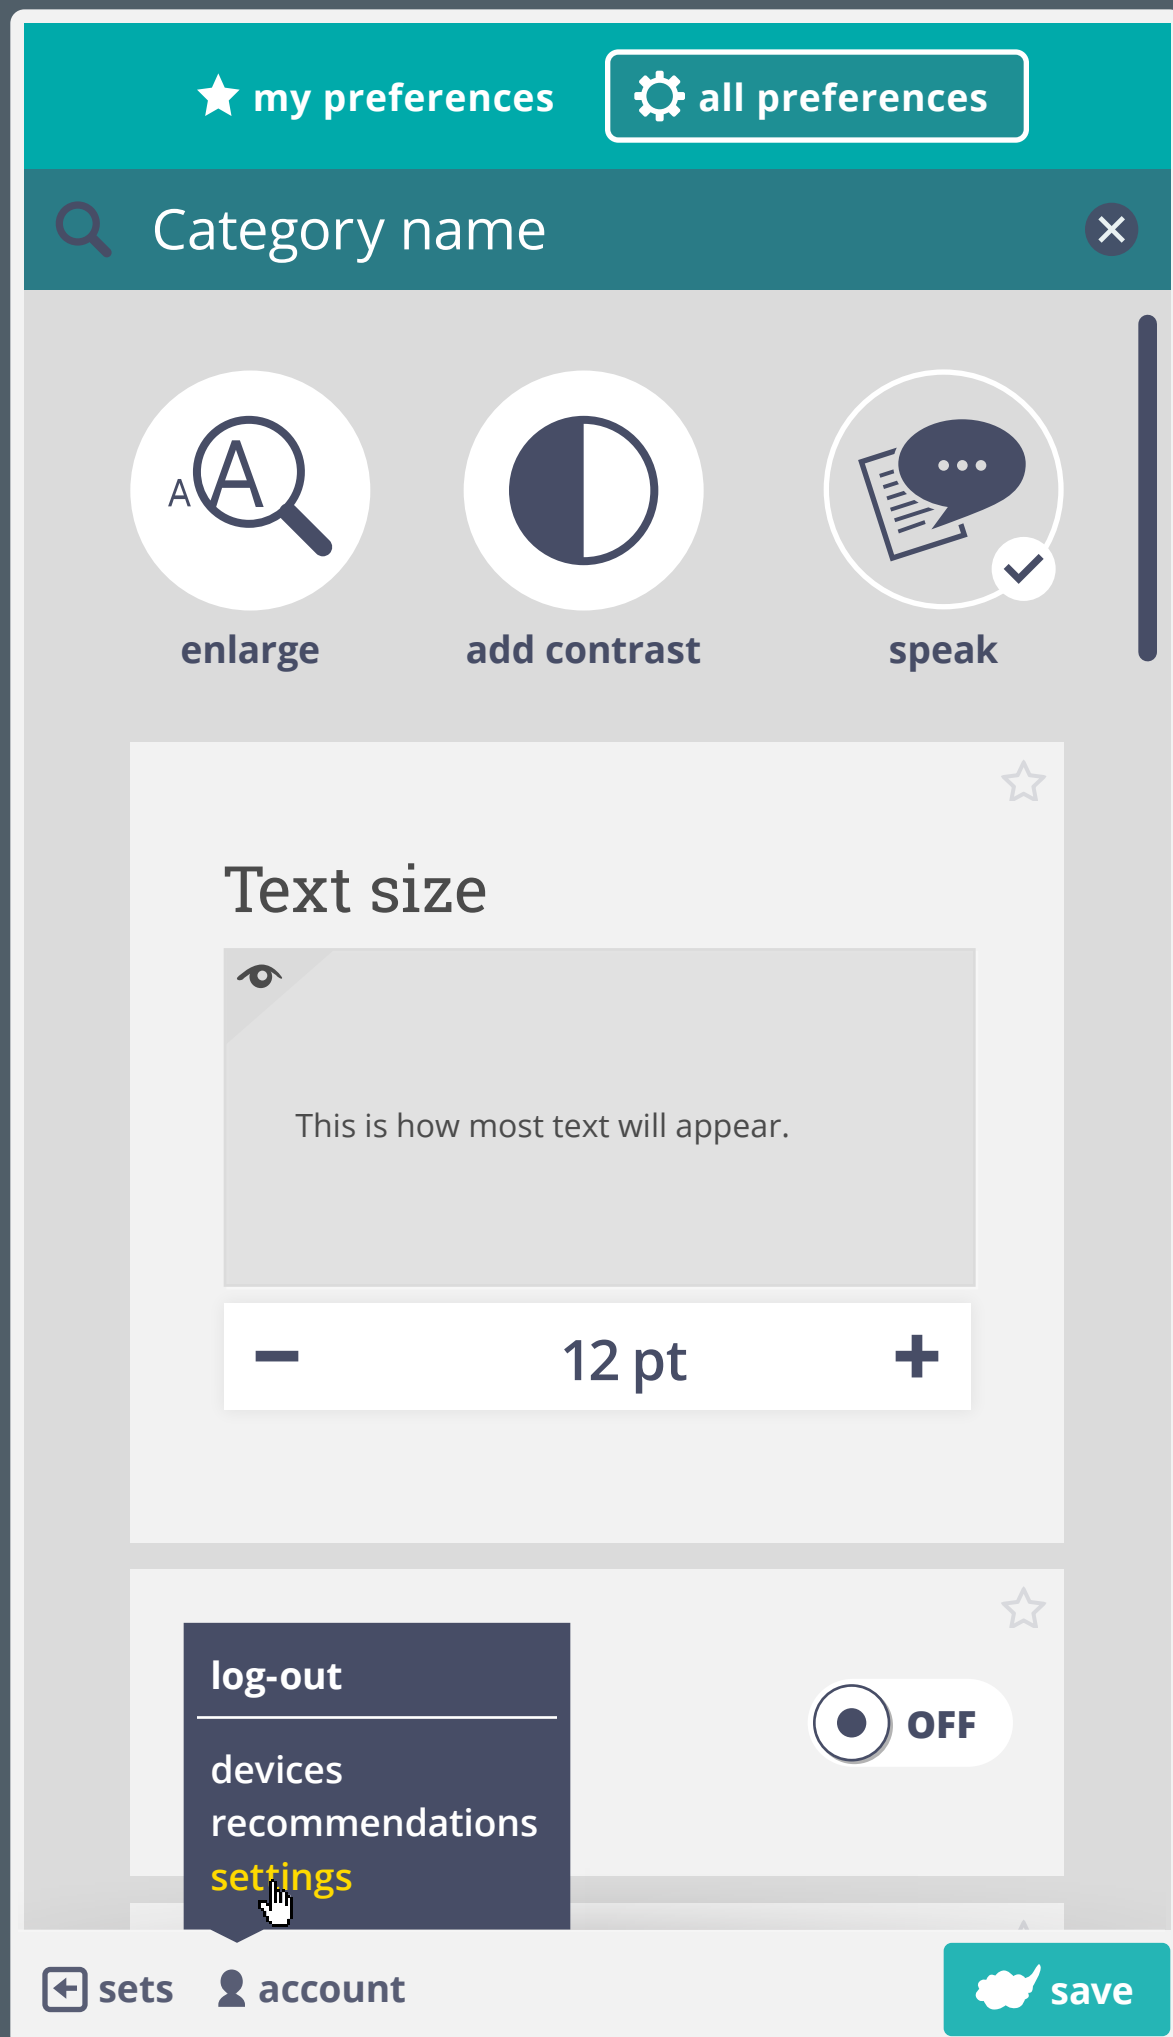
my preferences

all preferences

Category name

A A

enlarge

add contrast

speak

Text size

This is how most text will appear.

−

12 pt

+

log-out

devices

recommendations

settings

OFF

sets

account

save